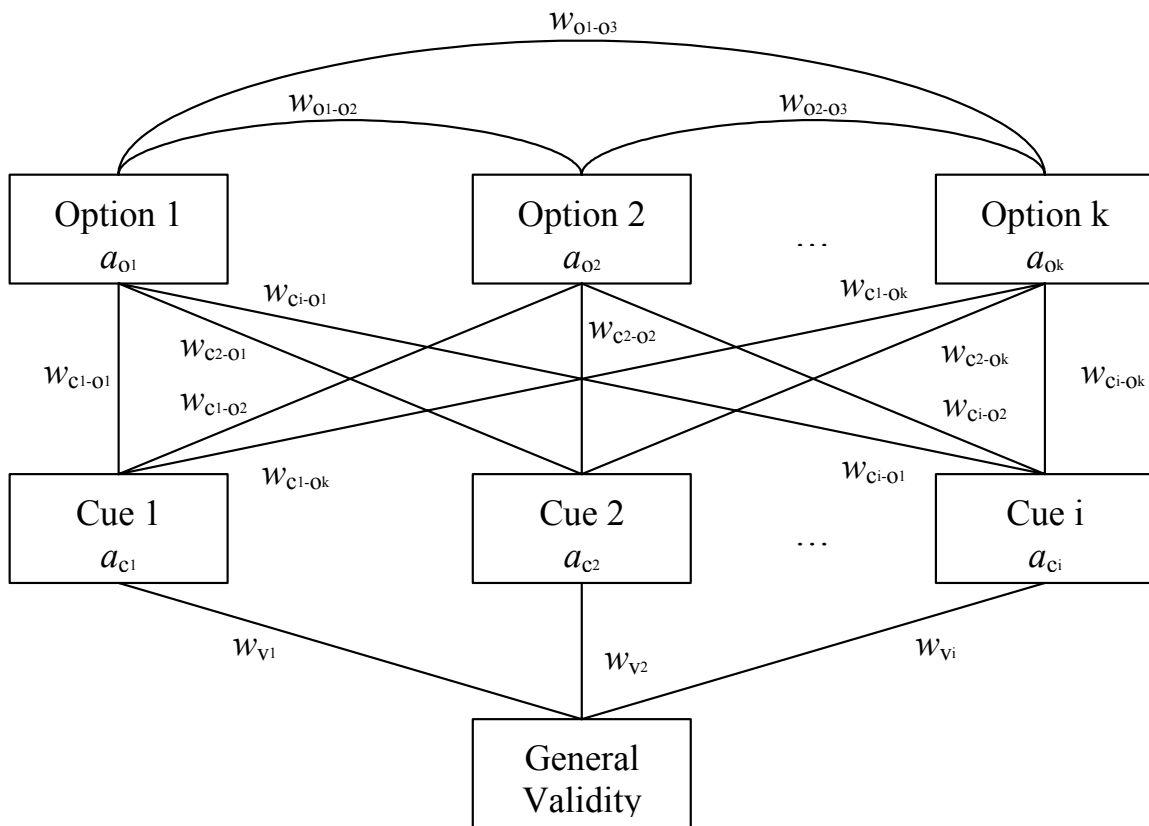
$w_{O1-O3}$

$w_{O1-O2}$

$w_{O2-O3}$

Option 1
$a_{O1}$

Option 2
$a_{O2}$

…

Option k
$a_{Ok}$

$w_{Ci-O1}$

$w_{C1-Ok}$

$w_{C2-O1}$

$w_{C2-O2}$

$w_{C1-O1}$

$w_{C2-Ok}$

$w_{Ci-Ok}$

$w_{C1-O2}$

$w_{Ci-O2}$

$w_{C1-Ok}$

$w_{Ci-O1}$

Cue 1
$a_{C1}$

Cue 2
$a_{C2}$

…

Cue i
$a_{Ci}$

$w_{V1}$

$w_{V2}$

$w_{Vi}$

General Validity